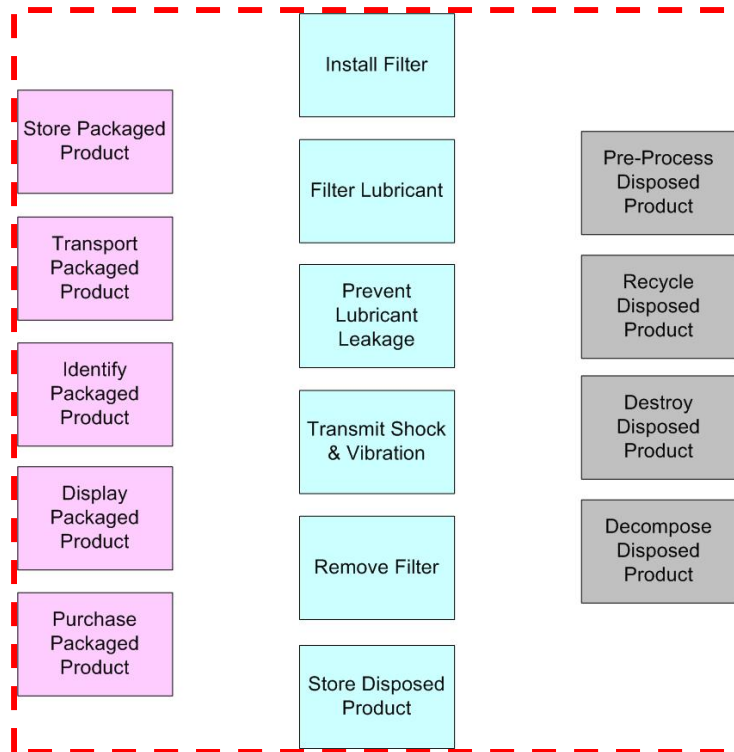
Store Packaged Product

Transport Packaged Product

Identify Packaged Product

Display Packaged Product

Purchase Packaged Product

Install Filter

Filter Lubricant

Prevent Lubricant Leakage

Transmit Shock & Vibration

Remove Filter

Store Disposed Product

Pre-Process Disposed Product

Recycle Disposed Product

Destroy Disposed Product

Decompose Disposed Product